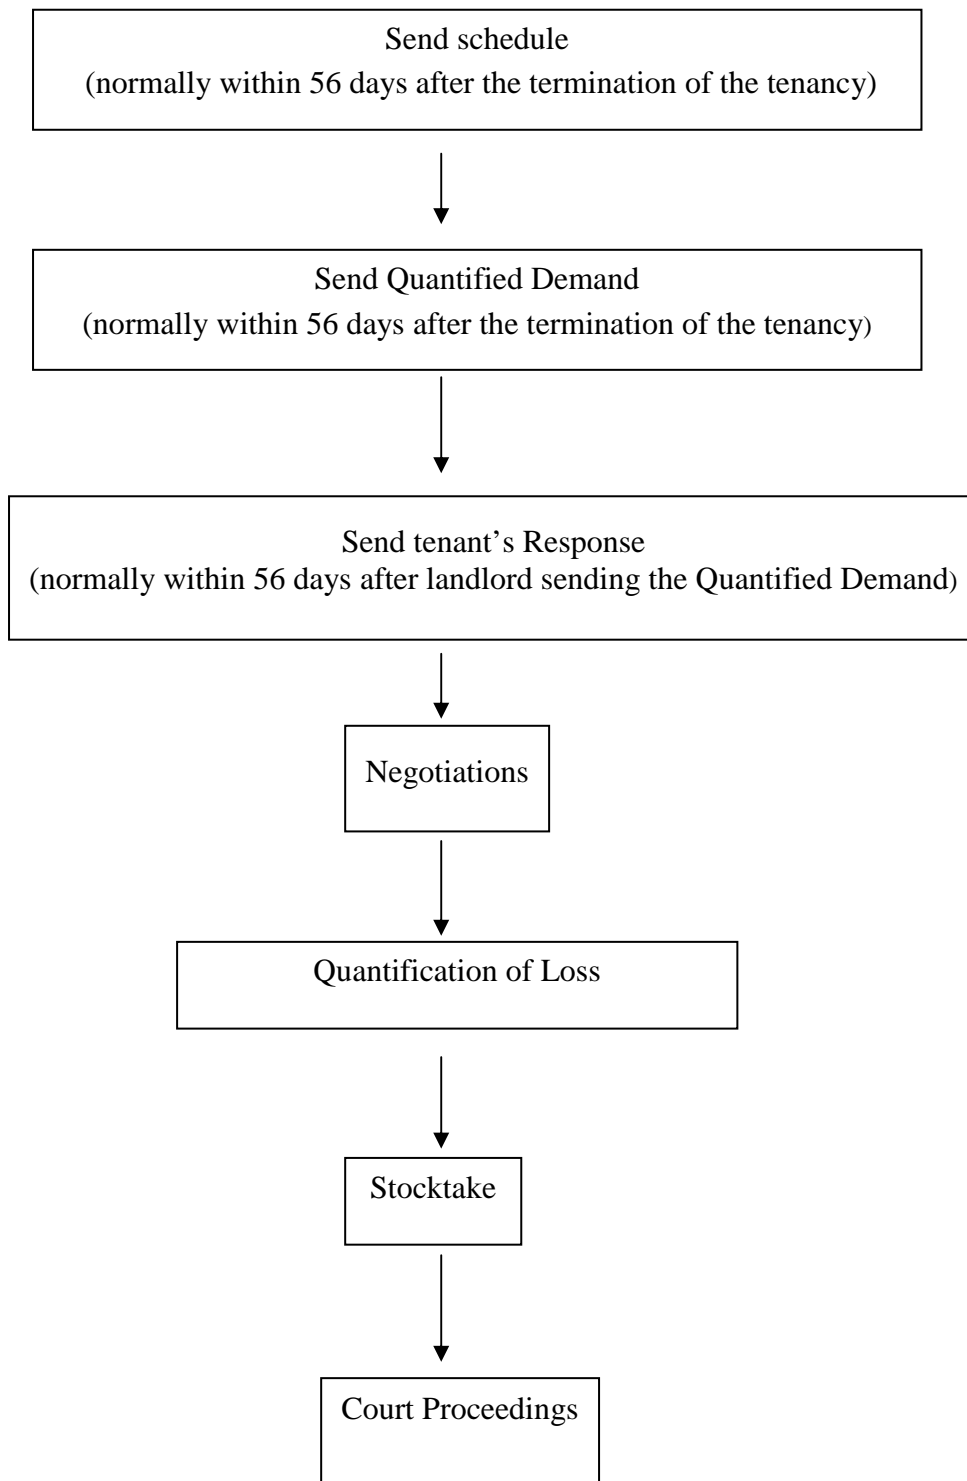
Send schedule
(normally within 56 days after the termination of the tenancy)

Send Quantified Demand
(normally within 56 days after the termination of the tenancy)

Send tenant's Response
(normally within 56 days after landlord sending the Quantified Demand)

Negotiations

Quantification of Loss

Stocktake

Court Proceedings